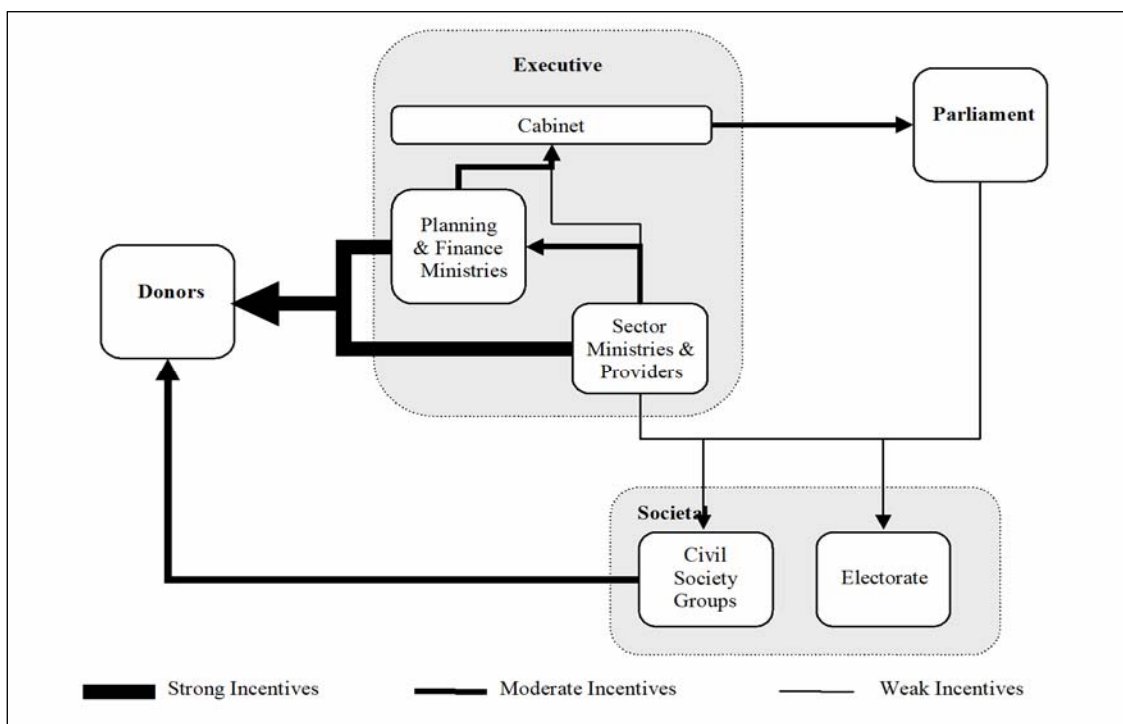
Executive

Cabinet

Parliament

Planning & Finance Ministries

Donors

Sector Ministries & Providers

Societal

Civil Society Groups

Electorate

Strong Incentives

Moderate Incentives

Weak Incentives